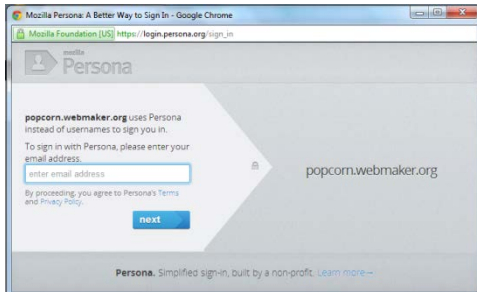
Mozilla Persona: A Better Way to Sign In - Google Chrome

Mozilla Foundation [US] https://login.persona.org/sign_in

mozilla
Persona

popcorn.webmaker.org uses Persona instead of usernames to sign you in.

To sign in with Persona, please enter your email address.

enter email address

By proceeding, you agree to Persona's Terms and Privacy Policy.

next

popcorn.webmaker.org

Persona. Simplified sign-in, built by a non-profit. Learn more→